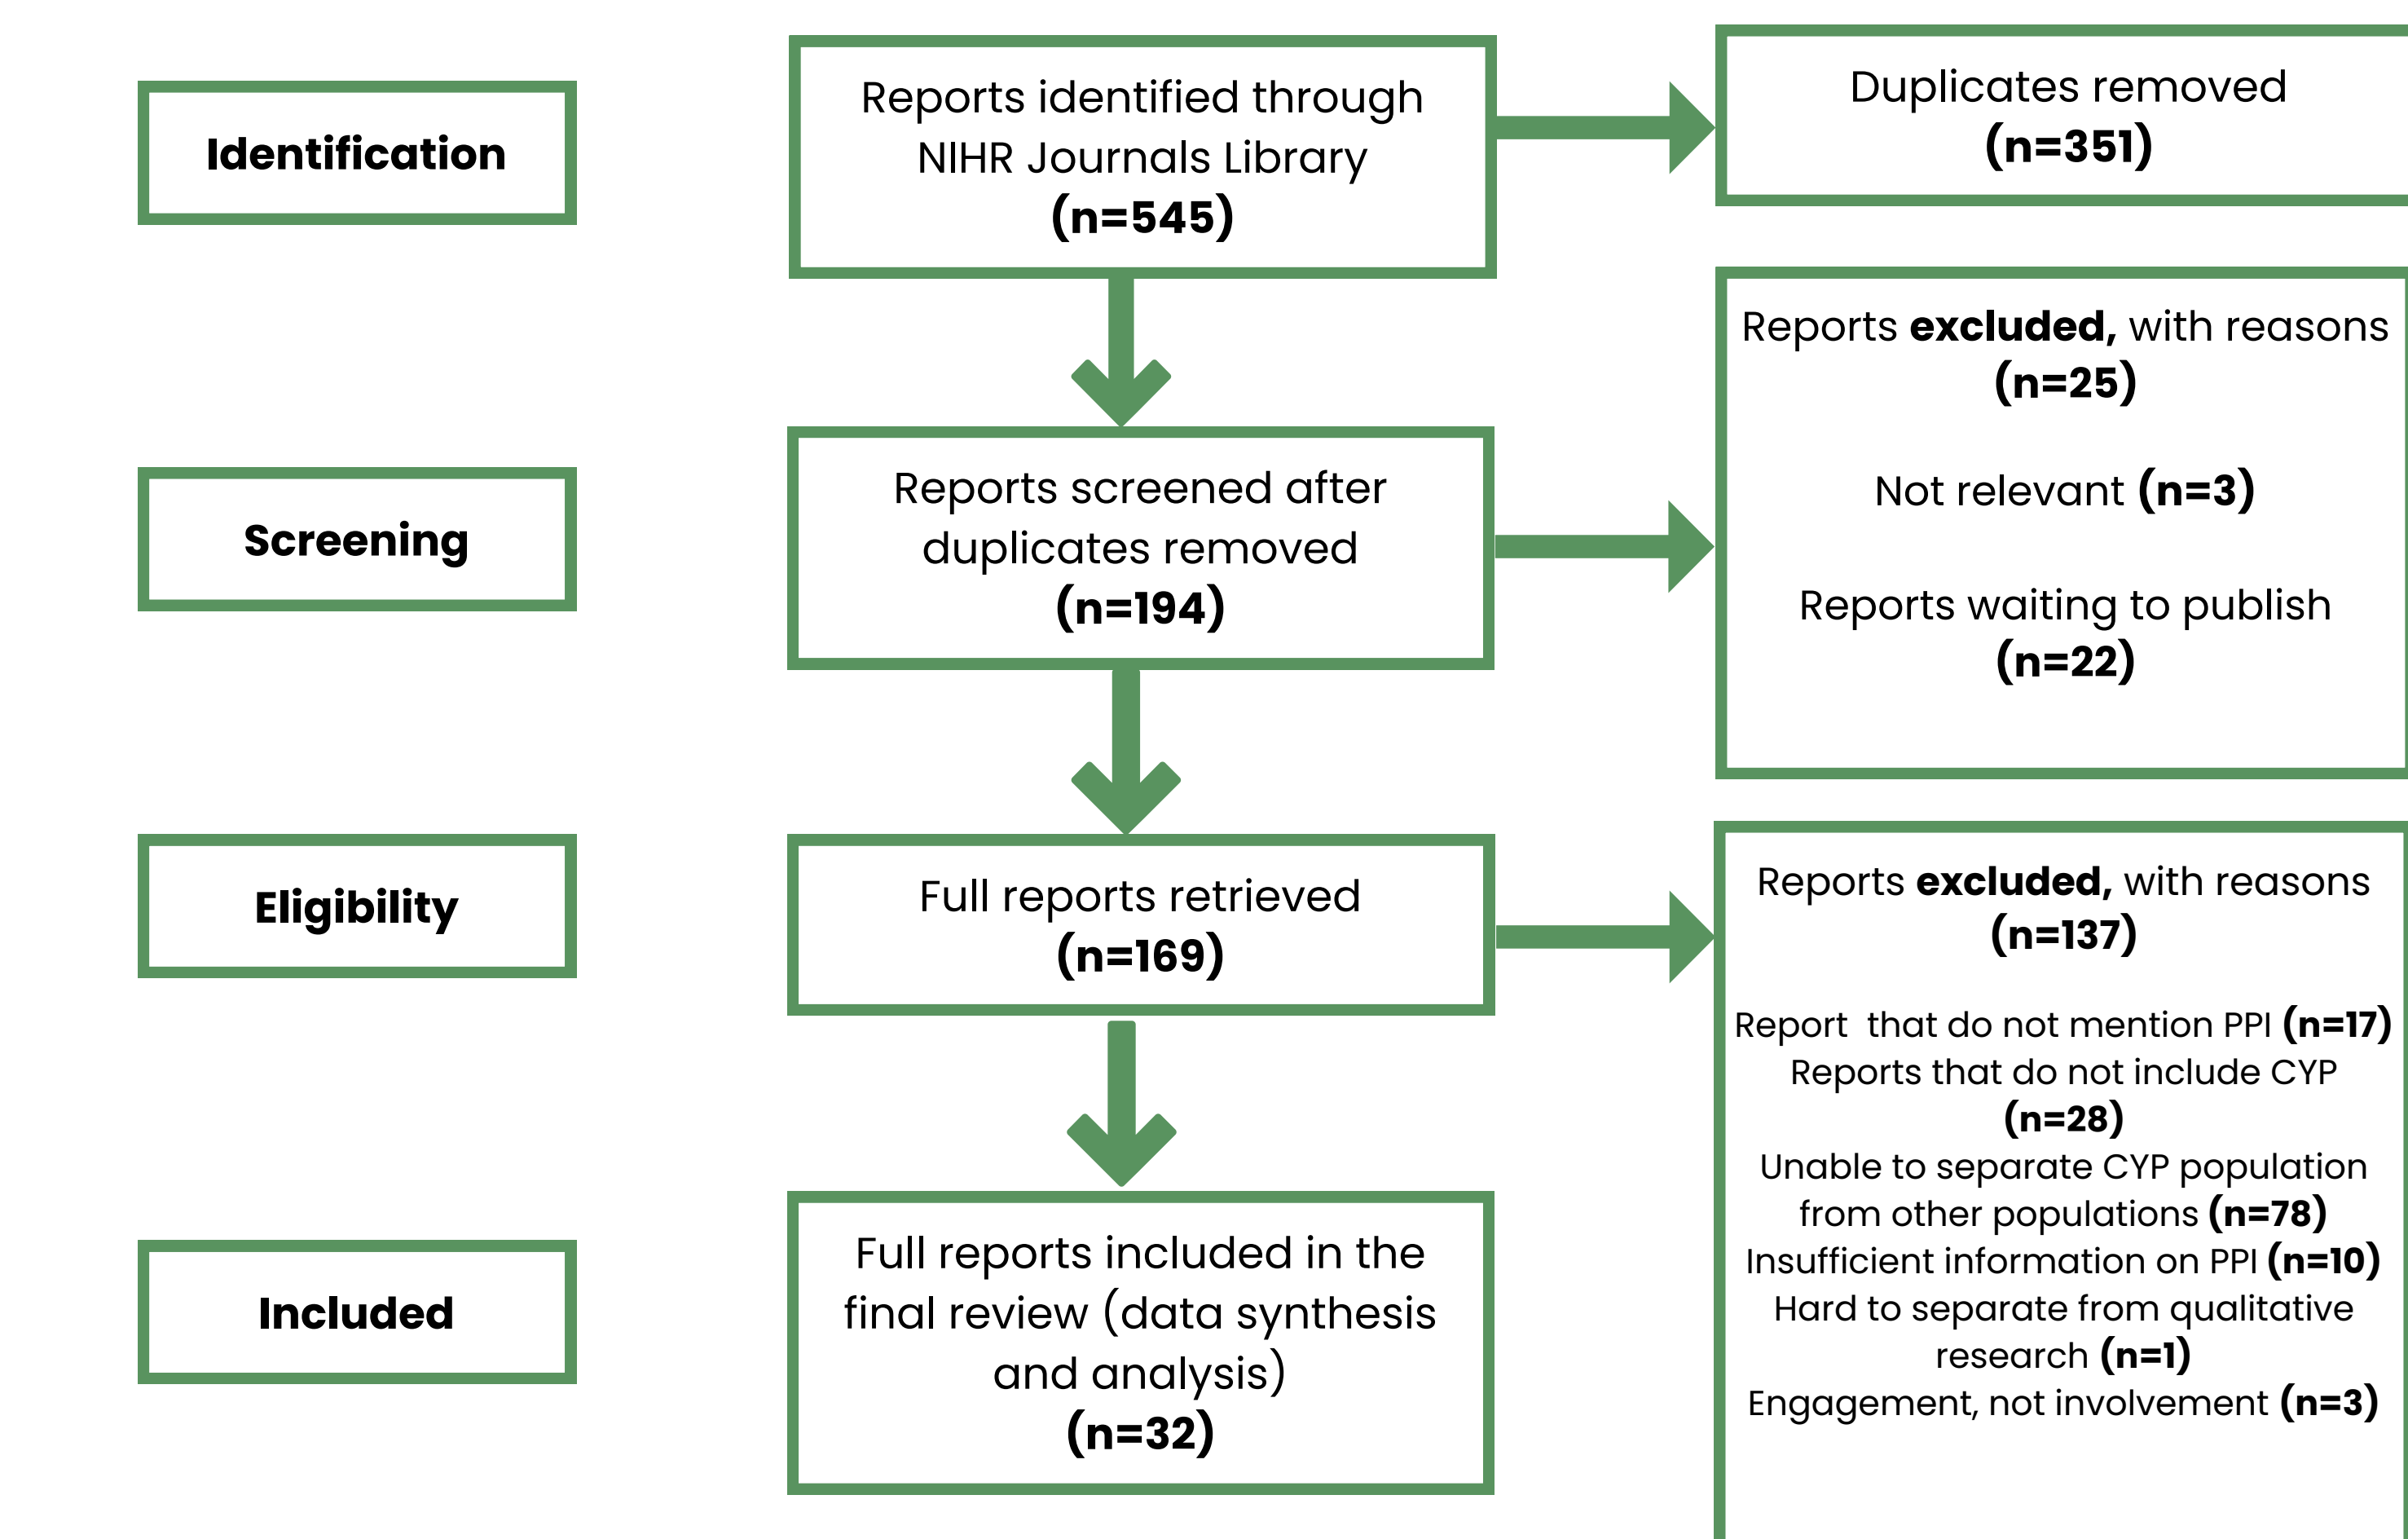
Identification

Reports identified through NIHR Journals Library (n=545)

Duplicates removed (n=351)

Screening

Reports screened after duplicates removed (n=194)

Reports **excluded,** with reasons (n=25)

Not relevant (n=3)

Reports waiting to publish (n=22)

Eligibility

Full reports retrieved (n=169)

Reports **excluded,** with reasons (n=137)

Report that do not mention PPI (n=17)
Reports that do not include CYP (n=28)
Unable to separate CYP population from other populations (n=78)
Insufficient information on PPI (n=10)
Hard to separate from qualitative research (n=1)
Engagement, not involvement (n=3)

Included

Full reports included in the final review (data synthesis and analysis) (n=32)